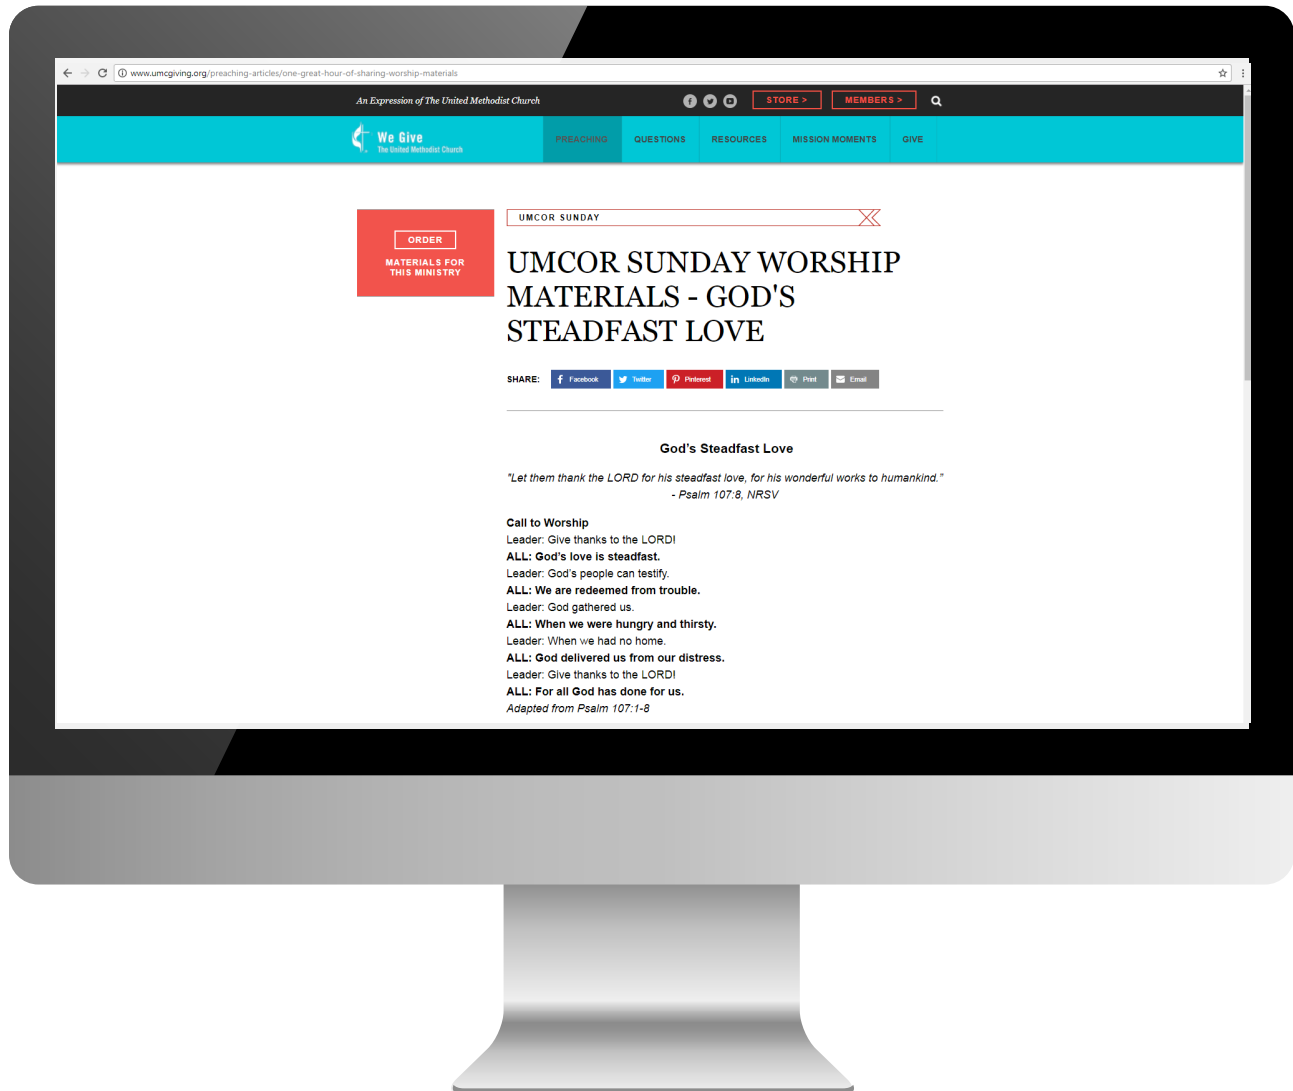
www.umcgiving.org/preaching-articles/one-great-hour-of-sharing-worship-materials

An Expression of The United Methodist Church

STORE >
MEMBERS >

We Give
The United Methodist Church

PREACHING
QUESTIONS
RESOURCES
MISSION MOMENTS
GIVE

ORDER
MATERIALS FOR THIS MINISTRY

UMCOR SUNDAY

UMCOR SUNDAY WORSHIP MATERIALS - GOD'S STEADFAST LOVE

SHARE: Facebook Twitter Pinterest LinkedIn Print Email

God's Steadfast Love

"Let them thank the LORD for his steadfast love, for his wonderful works to humankind."
- Psalm 107:8, NRSV

Call to Worship
Leader: Give thanks to the LORD!
ALL: God's love is steadfast.
Leader: God's people can testify.
ALL: We are redeemed from trouble.
Leader: God gathered us.
ALL: When we were hungry and thirsty.
Leader: When we had no home.
ALL: God delivered us from our distress.
Leader: Give thanks to the LORD!
ALL: For all God has done for us.
Adapted from Psalm 107:1-8